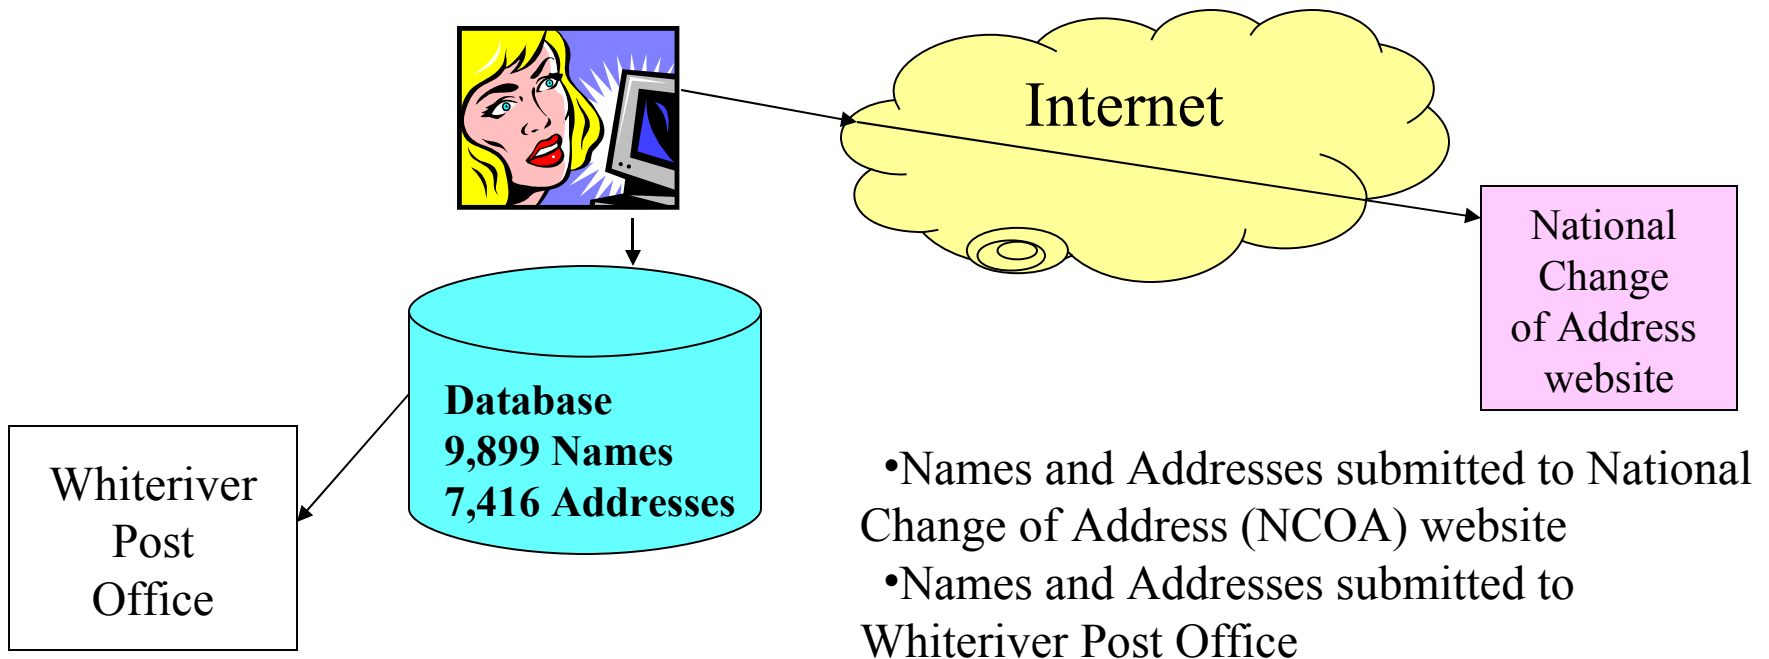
Internet

National Change of Address website

Database
9,899 Names
7,416 Addresses

Whiteriver Post Office

•Names and Addresses submitted to National Change of Address (NCOA) website
•Names and Addresses submitted to Whiteriver Post Office